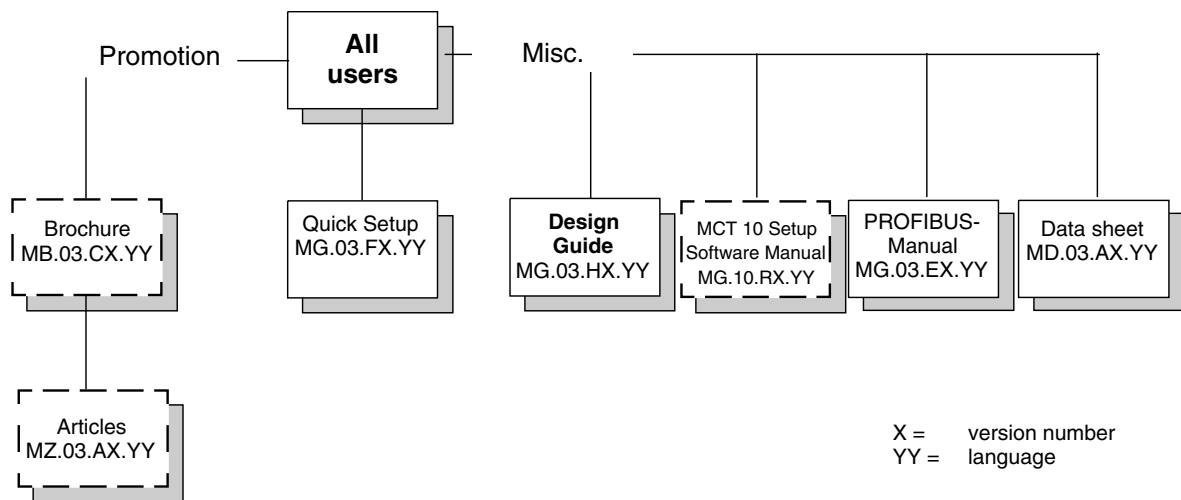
Promotion

All users

Misc.

Brochure
MB.03.CX.YY

Quick Setup
MG.03.FX.YY

Design Guide
MG.03.HX.YY

MCT 10 Setup Software Manual
MG.10.RX.YY

PROFIBUS-Manual
MG.03.EX.YY

Data sheet
MD.03.AX.YY

Articles
MZ.03.AX.YY

X = version number
YY = language